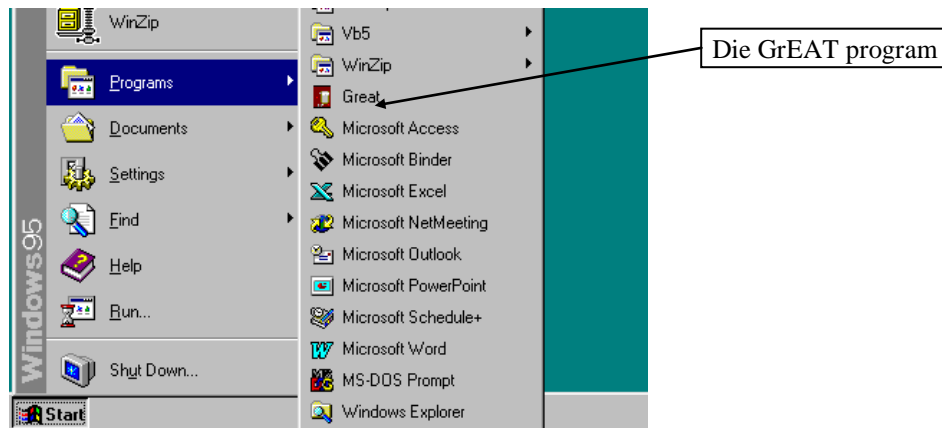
WinZip
Programs
Documents
Settings
Find
Help
Run...
Shut Down...
Windows95
Start

Vb5
WinZip
Great
Microsoft Access
Microsoft Binder
Microsoft Excel
Microsoft NetMeeting
Microsoft Outlook
Microsoft PowerPoint
Microsoft Schedule+
Microsoft Word
MS-DOS Prompt
Windows Explorer

Die GrEAT program